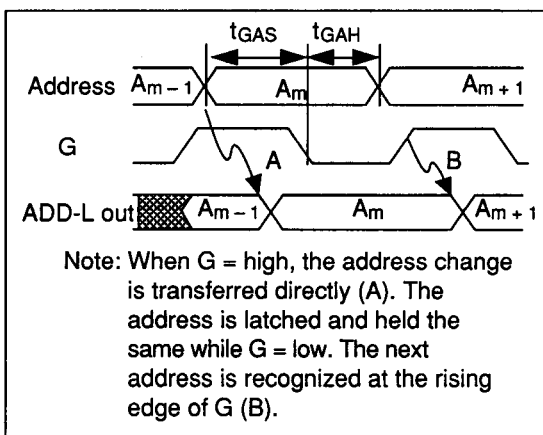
$t_{GAS}$ $t_{GAH}$

Address $A_{m-1}$ $A_m$ $A_{m+1}$

G

A B

ADD-L out $A_{m-1}$ $A_m$ $A_{m+1}$

Note: When G = high, the address change is transferred directly (A). The address is latched and held the same while G = low. The next address is recognized at the rising edge of G (B).